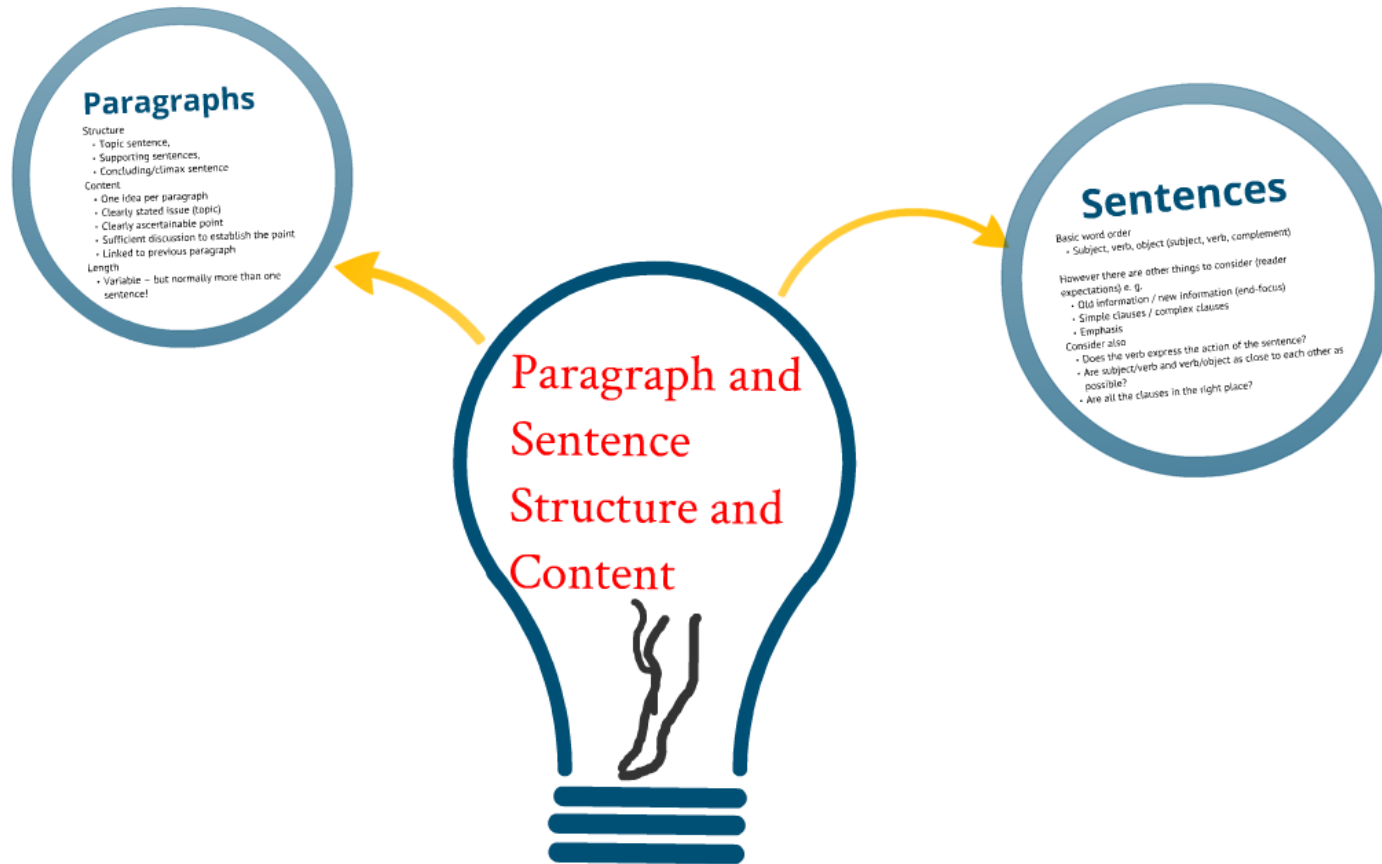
Paragraphs

Structure
- Topic sentence,
- Supporting sentences,
- Concluding/climax sentence
Content
- One idea per paragraph
- Clearly stated issue (topic)
- Clearly ascertainable point
- Sufficient discussion to establish the point
- Linked to previous paragraph
Length
- Variable – but normally more than one sentence!

Paragraph and Sentence Structure and Content

Sentences

Basic word order
- Subject, verb, object (subject, verb, complement)

However there are other things to consider (reader expectations) e. g.
- Old information / new information (end-focus)
- Simple clauses / complex clauses
- Emphasis
Consider also
- Does the verb express the action of the sentence?
- Are subject/verb and verb/object as close to each other as possible?
- Are all the clauses in the right place?